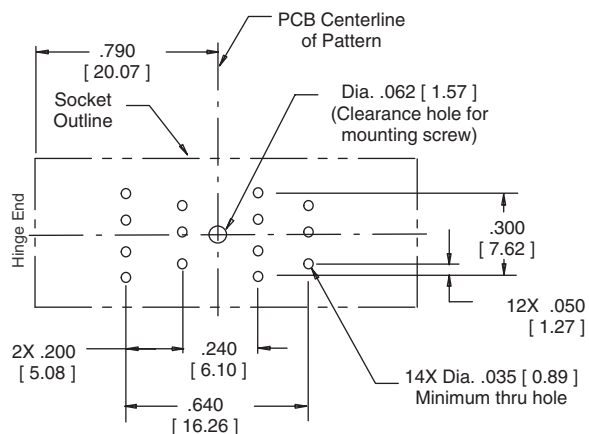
PCB Centerline of Pattern

.790
[ 20.07 ]

Socket Outline

Dia. .062 [ 1.57 ]
(Clearance hole for mounting screw)

Hinge End

.300
[ 7.62 ]

12X .050
[ 1.27 ]

2X .200
[ 5.08 ]

.240
[ 6.10 ]

14X Dia. .035 [ 0.89 ]
Minimum thru hole

.640
[ 16.26 ]